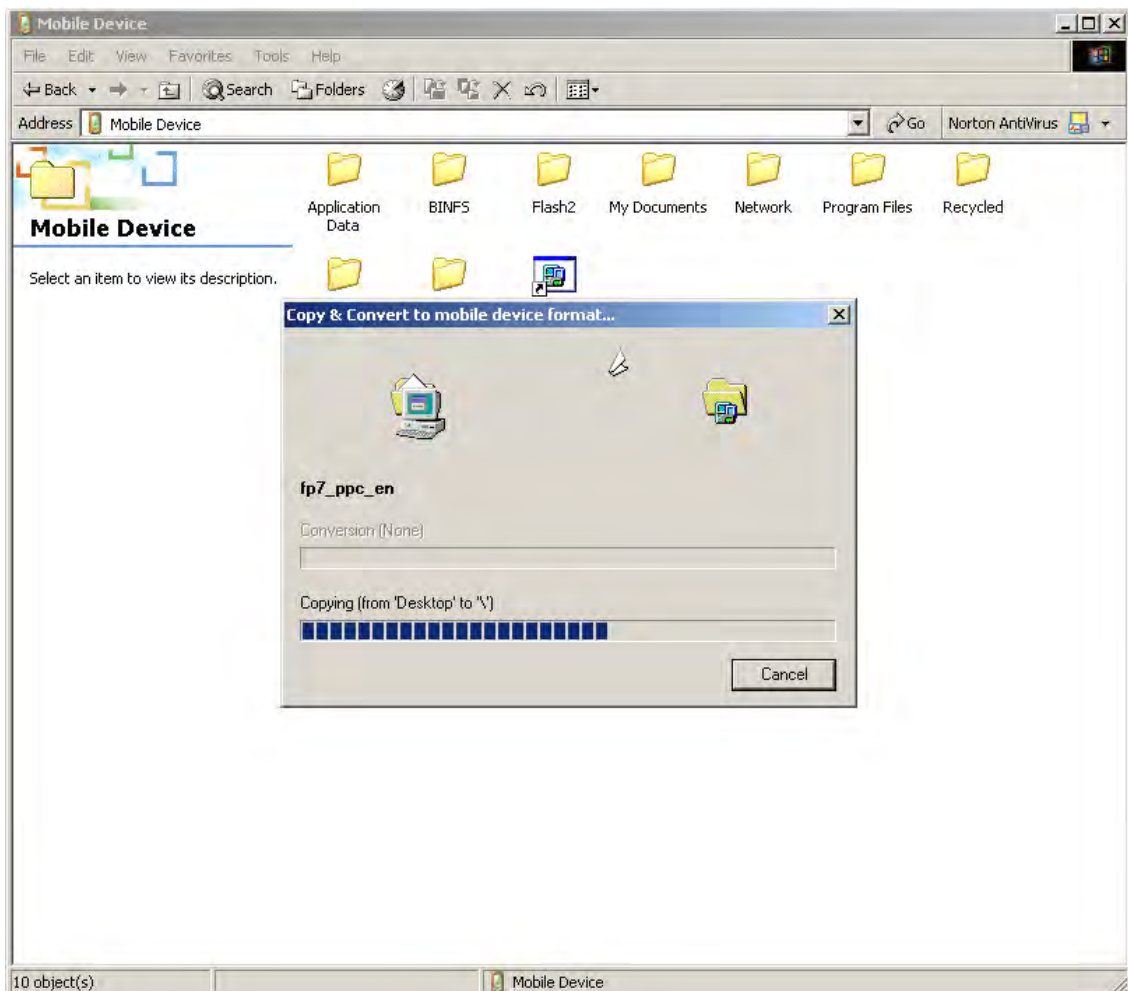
Mobile Device

File Edit View Favorites Tools Help

Back Search Folders

Address Mobile Device

Go Norton AntiVirus

Mobile Device

Select an item to view its description.

Application Data

BINFS

Flash2

My Documents

Network

Program Files

Recycled

Copy & Convert to mobile device format...

fp7_ppc_en

Conversion (None)

Copying (from 'Desktop' to '\')

Cancel

10 object(s)

Mobile Device